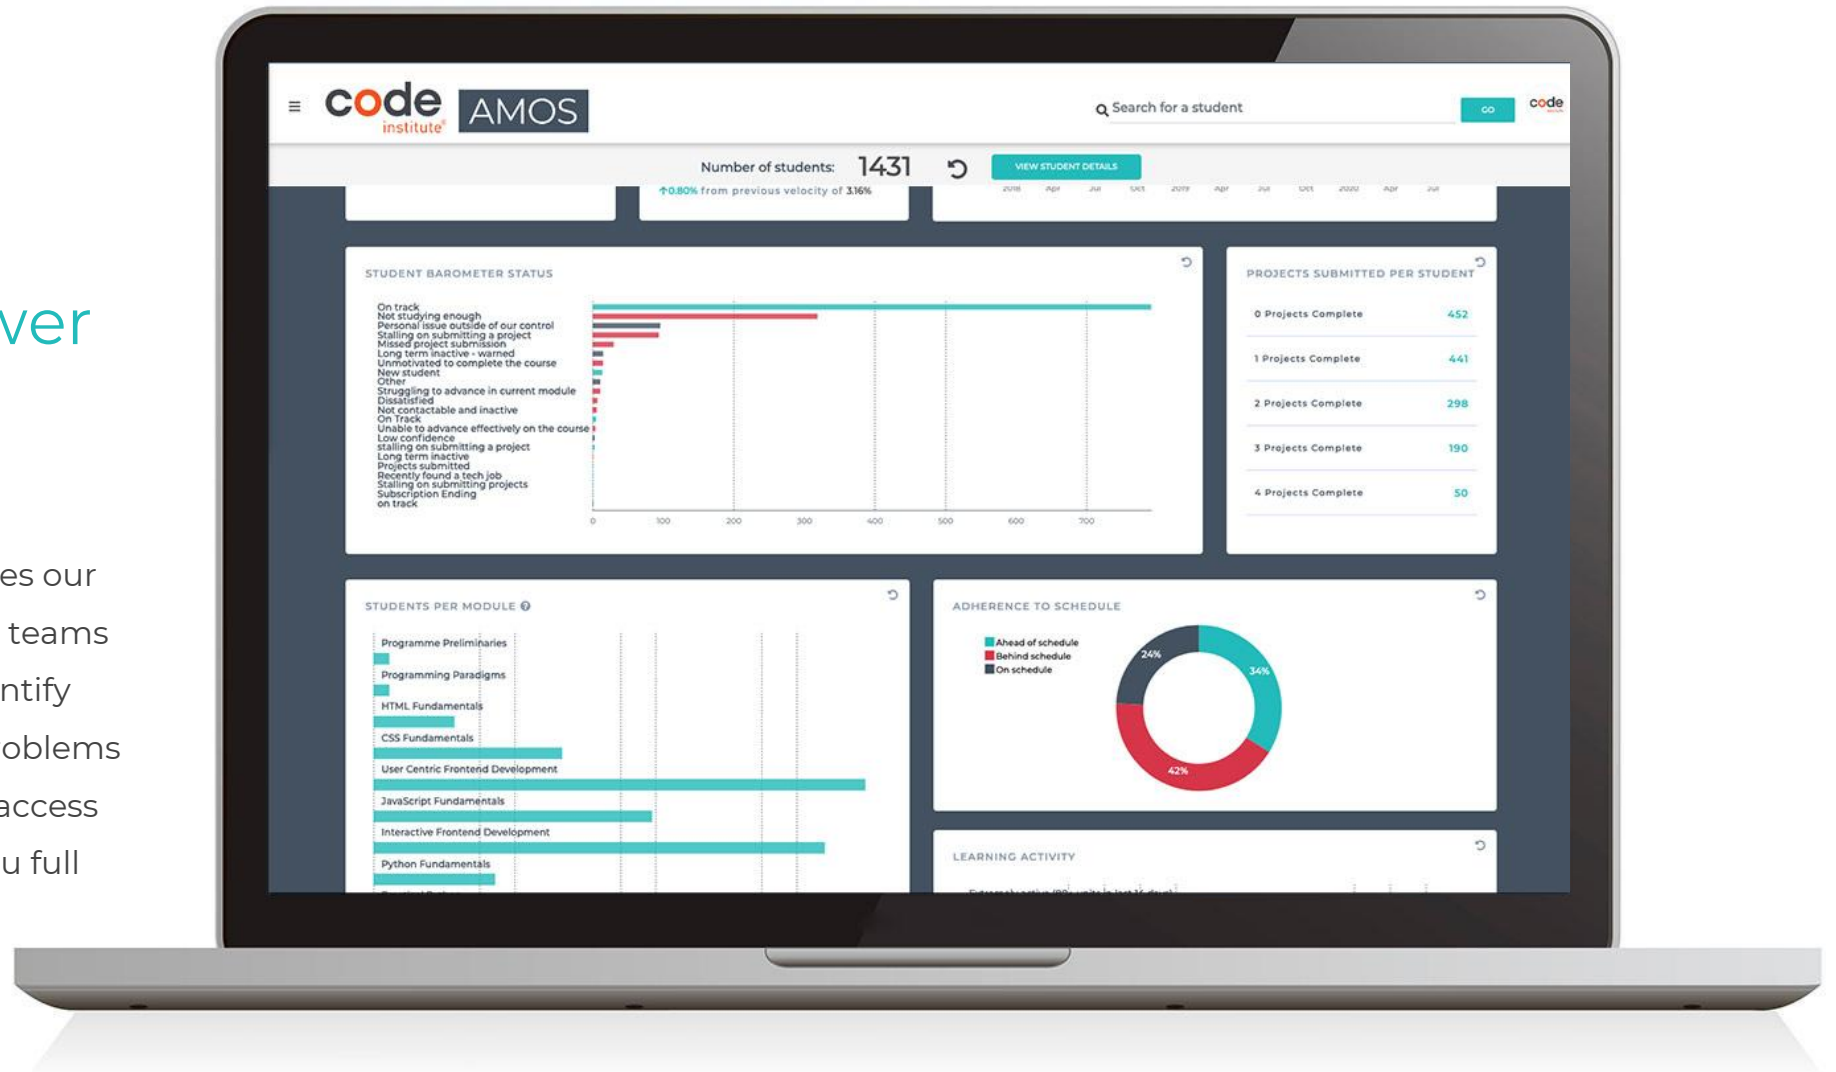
ver

es our
 teams
ntify
oblems
access
u full

code institute AMOS

Search for a student
GO
code

Number of students: 1431
VIEW STUDENT DETAILS

↑0.80% from previous velocity of 3.16%

2018 Apr Jul Oct 2019 Apr Jul Oct 2020 Apr Jul

STUDENT BAROMETER STATUS

On track
Not studying enough
Personal issue outside of our control
Stalling on submitting a project
Missed project submission
Long term inactive - warned
Unmotivated to complete the course
New student
Other
Struggling to advance in current module
Dissatisfied
Not contactable and inactive
On Track
Unable to advance effectively on the course
Low confidence
stalling on submitting a project
Long term inactive
Projects submitted
Recently found a tech job
Stalling on submitting projects
Subscription Ending
on track

0 100 200 300 400 500 600 700

PROJECTS SUBMITTED PER STUDENT

| 0 Projects Complete | 452 |
|---|---|
| 1 Projects Complete | 441 |
| 2 Projects Complete | 298 |
| 3 Projects Complete | 190 |
| 4 Projects Complete | 50 |

STUDENTS PER MODULE

Programme Preliminaries
Programming Paradigms
HTML Fundamentals
CSS Fundamentals
User Centric Frontend Development
JavaScript Fundamentals
Interactive Frontend Development
Python Fundamentals

ADHERENCE TO SCHEDULE

Ahead of schedule
Behind schedule
On schedule

24%
34%
42%

LEARNING ACTIVITY